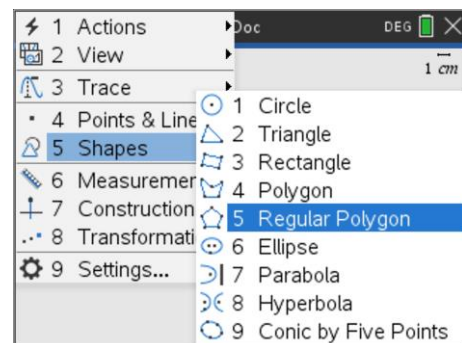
1 Actions
2 View
3 Trace
4 Points & Line
5 Shapes
6 Measuremer
7 Construction
8 Transformati
9 Settings...

Doc
DEG
1 $cm$

1 Circle
2 Triangle
3 Rectangle
4 Polygon
5 Regular Polygon
6 Ellipse
7 Parabola
8 Hyperbola
9 Conic by Five Points